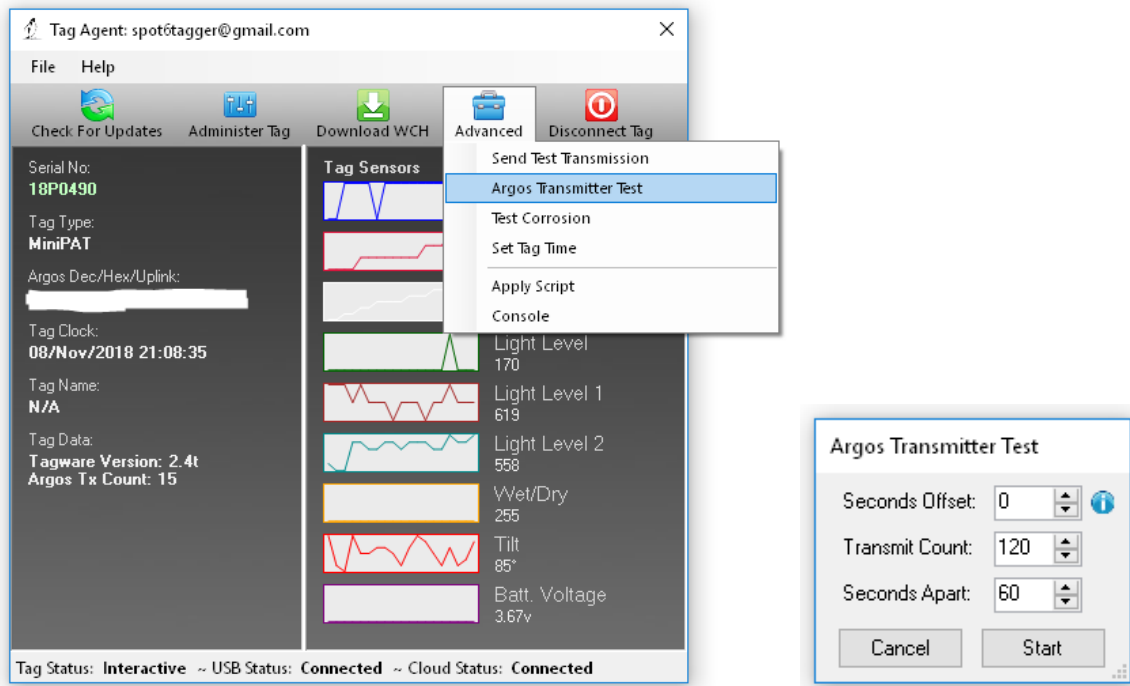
Tag Agent: spot6tagger@gmail.com

File Help

Check For Updates Administer Tag Download WCH Advanced Disconnect Tag

Serial No:
18P0490

Tag Type:
MiniPAT

Argos Dec/Hex/Uplink:

Tag Clock:
08/Nov/2018 21:08:35

Tag Name:
N/A

Tag Data:
Tagware Version: 2.4t
Argos Tx Count: 15

Tag Sensors

Send Test Transmission
Argos Transmitter Test
Test Corrosion
Set Tag Time
Apply Script
Console

Light Level
170

Light Level 1
619

Light Level 2
558

Wet/Dry
255

Tilt
85°

Batt. Voltage
3.67v

Tag Status: Interactive ~ USB Status: Connected ~ Cloud Status: Connected

Argos Transmitter Test

Seconds Offset: 0

Transmit Count: 120

Seconds Apart: 60

Cancel Start